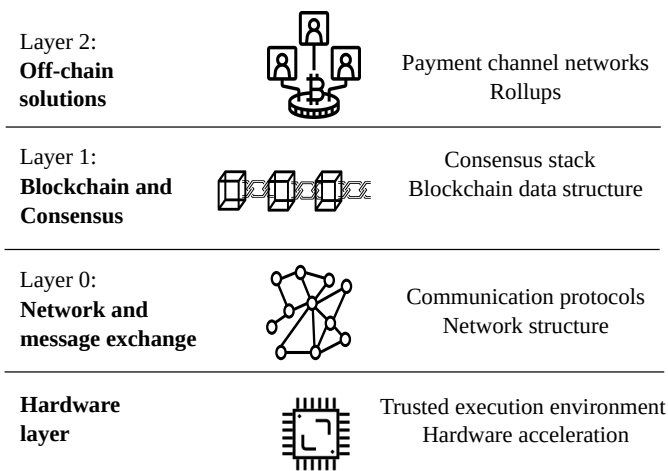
Layer 2:
**Off-chain solutions**

Payment channel networks
Rollups

Layer 1:
**Blockchain and Consensus**

Consensus stack
Blockchain data structure

Layer 0:
**Network and message exchange**

Communication protocols
Network structure

**Hardware layer**

Trusted execution environment
Hardware acceleration